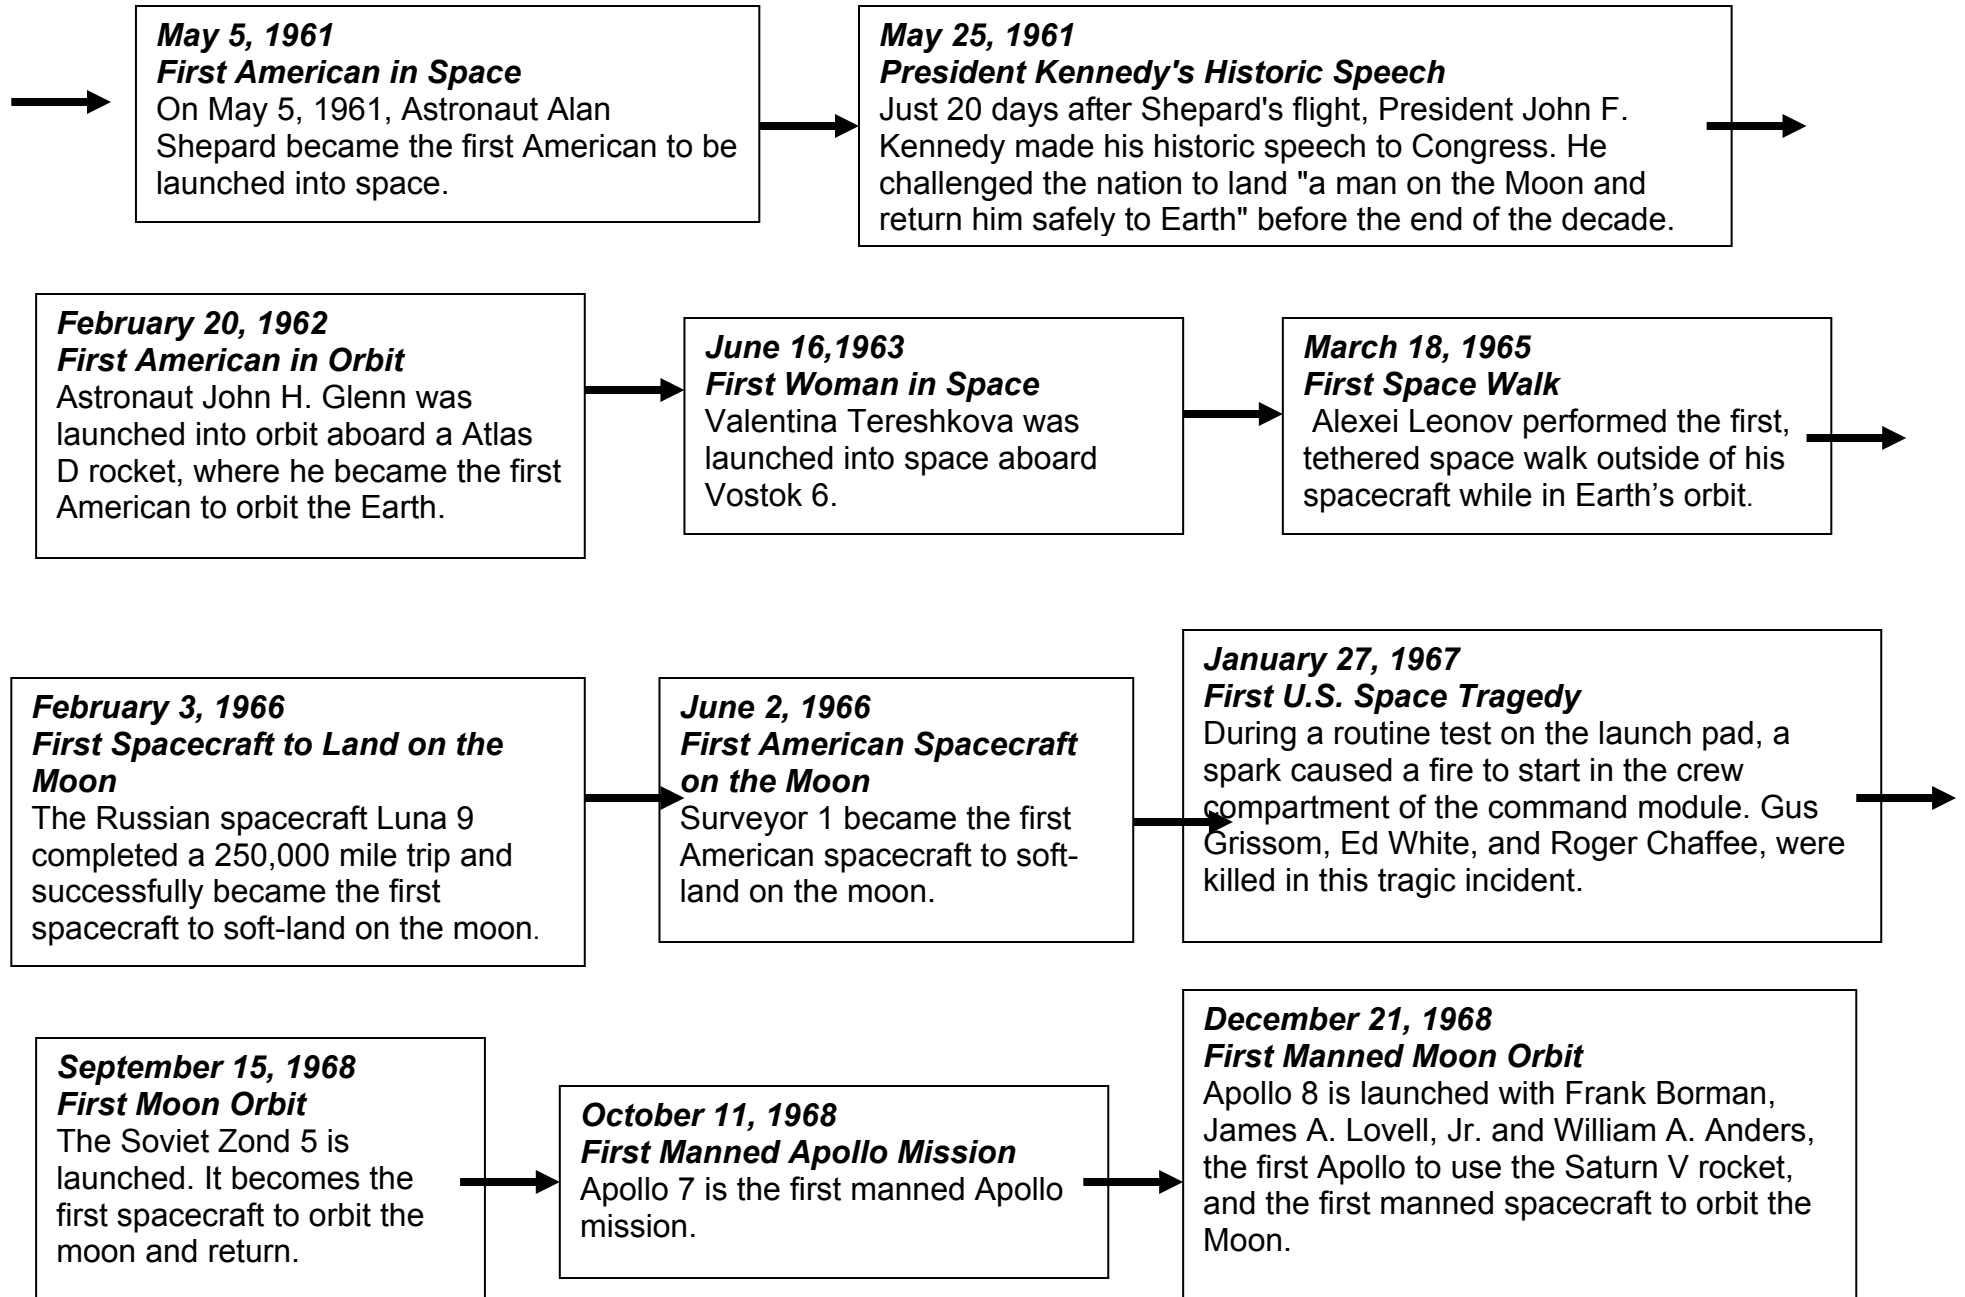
May 5, 1961
First American in Space
On May 5, 1961, Astronaut Alan Shepard became the first American to be launched into space.

May 25, 1961
President Kennedy's Historic Speech
Just 20 days after Shepard's flight, President John F. Kennedy made his historic speech to Congress. He challenged the nation to land "a man on the Moon and return him safely to Earth" before the end of the decade.

February 20, 1962
First American in Orbit
Astronaut John H. Glenn was launched into orbit aboard a Atlas D rocket, where he became the first American to orbit the Earth.

June 16,1963
First Woman in Space
Valentina Tereshkova was launched into space aboard Vostok 6.

March 18, 1965
First Space Walk
Alexei Leonov performed the first, tethered space walk outside of his spacecraft while in Earth's orbit.

February 3, 1966
First Spacecraft to Land on the Moon
The Russian spacecraft Luna 9 completed a 250,000 mile trip and successfully became the first spacecraft to soft-land on the moon.

June 2, 1966
First American Spacecraft on the Moon
Surveyor 1 became the first American spacecraft to soft-land on the moon.

January 27, 1967
First U.S. Space Tragedy
During a routine test on the launch pad, a spark caused a fire to start in the crew compartment of the command module. Gus Grissom, Ed White, and Roger Chaffee, were killed in this tragic incident.

September 15, 1968
First Moon Orbit
The Soviet Zond 5 is launched. It becomes the first spacecraft to orbit the moon and return.

October 11, 1968
First Manned Apollo Mission
Apollo 7 is the first manned Apollo mission.

December 21, 1968
First Manned Moon Orbit
Apollo 8 is launched with Frank Borman, James A. Lovell, Jr. and William A. Anders, the first Apollo to use the Saturn V rocket, and the first manned spacecraft to orbit the Moon.